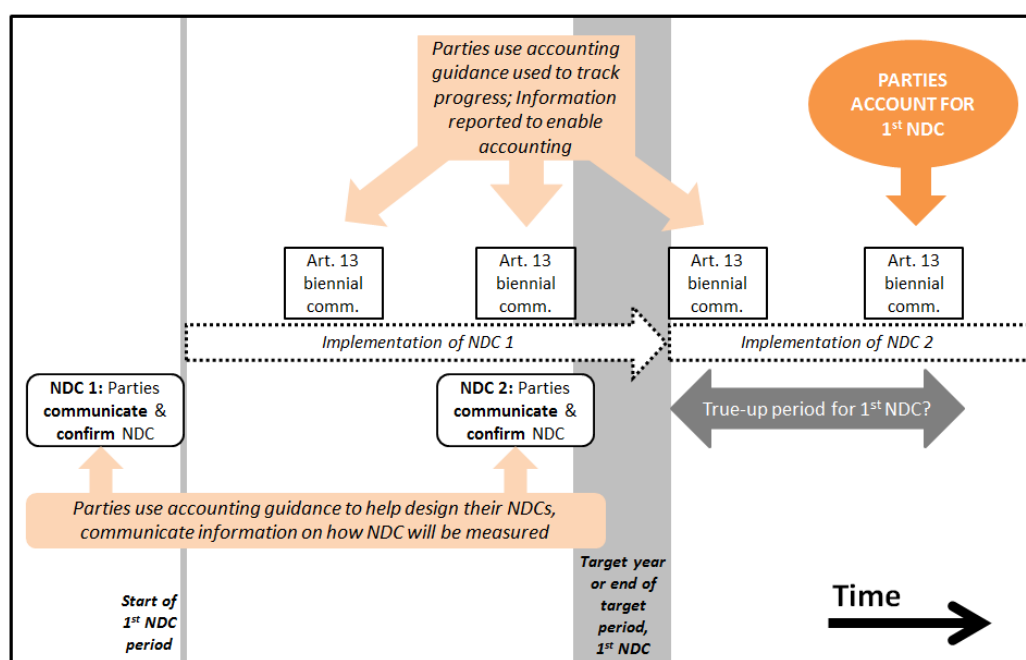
Parties use accounting guidance used to track progress; Information reported to enable accounting

PARTIES ACCOUNT FOR 1$^{st}$ NDC

Art. 13 biennial comm.

Art. 13 biennial comm.

Art. 13 biennial comm.

Art. 13 biennial comm.

Implementation of NDC 1

Implementation of NDC 2

NDC 1: Parties communicate & confirm NDC

NDC 2: Parties communicate & confirm NDC

True-up period for 1$^{st}$ NDC?

Parties use accounting guidance to help design their NDCs, communicate information on how NDC will be measured

Start of 1$^{st}$ NDC period

Target year or end of target period, 1$^{st}$ NDC

Time